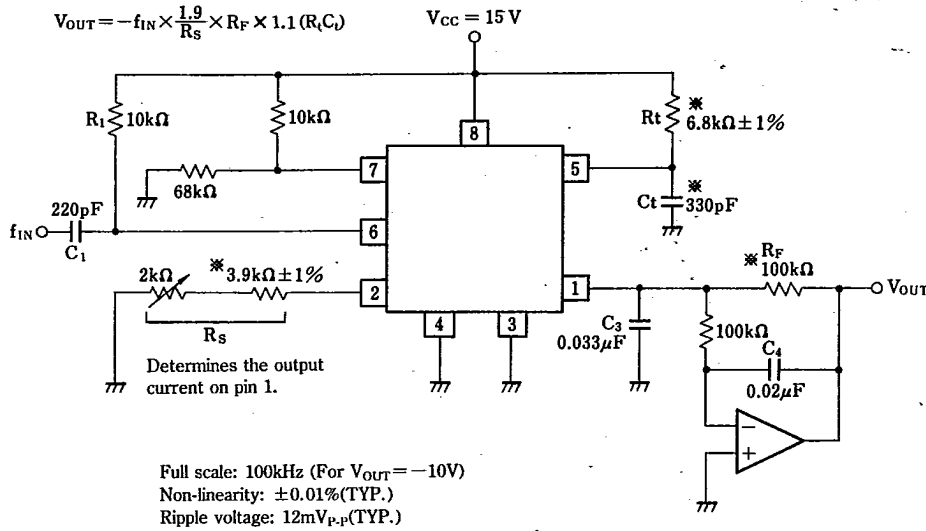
$V_{OUT} = -f_{IN} \times \frac{1.9}{R_S} \times R_F \times 1.1 (R_tC_t)$

$V_{CC} = 15V$

$R_1$ 10kΩ

10kΩ

8

Rt ※ 6.8kΩ±1%

7

68kΩ

5

※ Ct 330pF

220pF

$f_{IN}$

$C_1$

6

2kΩ ※3.9kΩ±1%

2

1

※ $R_F$ 100kΩ

$V_{OUT}$

$R_S$

4

3

$C_3$ 0.033μF

100kΩ

$C_4$

0.02μF

Determines the output current on pin 1.

−

+

Full scale: 100kHz (For $V_{OUT} = -10V$)
Non-linearity: ±0.01%(TYP.)
Ripple voltage: $12mV_{P-P}$(TYP.)